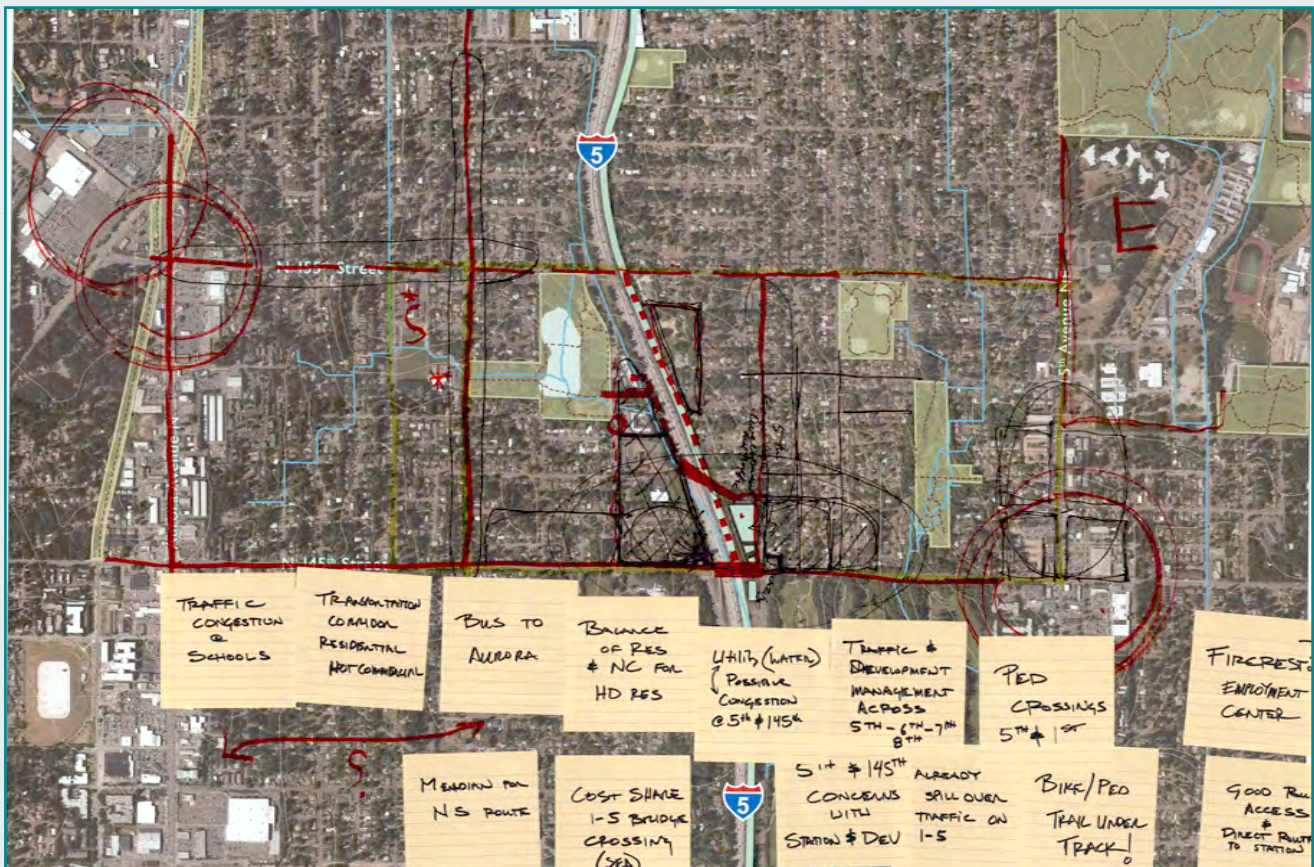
5

N 155th Street

5th Avenue N

N 145th Street

S

E

S

TRAFFIC CONGESTION @ SCHOOLS

TRANSPORTATION CORRIDOR RESIDENTIAL NOT COMMERCIAL

BUS TO AURORA

BALANCE OF RES & NC FOR HD RES

UTILITY (WATER) POSSIBLE CONGESTION @ 5th & 145th

TRAFFIC & DEVELOPMENT MANAGEMENT ACROSS 5TH - 6TH - 7TH 8TH

PED CROSSINGS 5TH & 1ST

FIRCREST EMPLOYMENT CENTER

MEDIAN FOR N S ROUTE

COST SHARE I-5 BRIDGE CROSSING (SEA)

5

5th & 145TH CONCERNS WITH STATION & DEV

ALREADY SPILL OVER TRAFFIC ON I-5

BIKE/PED TRAIL UNDER TRACK!

GOOD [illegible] ACCESS & DIRECT ROUTE TO STATION